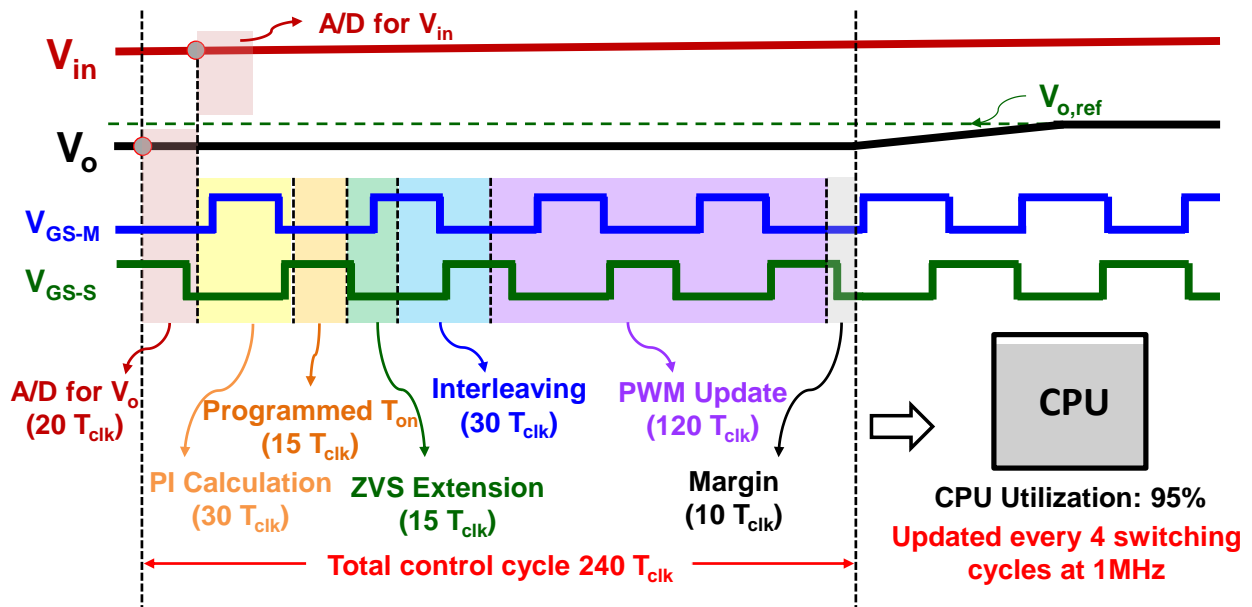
A/D for $V_{in}$

$V_{in}$

$V_{o,ref}$

$V_o$

$V_{GS-M}$

$V_{GS-S}$

A/D for $V_o$ (20 $T_{clk}$)

Programmed $T_{on}$ (15 $T_{clk}$)

PI Calculation (30 $T_{clk}$)

ZVS Extension (15 $T_{clk}$)

Interleaving (30 $T_{clk}$)

PWM Update (120 $T_{clk}$)

Margin (10 $T_{clk}$)

CPU

CPU Utilization: 95%

Updated every 4 switching cycles at 1MHz

Total control cycle 240 $T_{clk}$